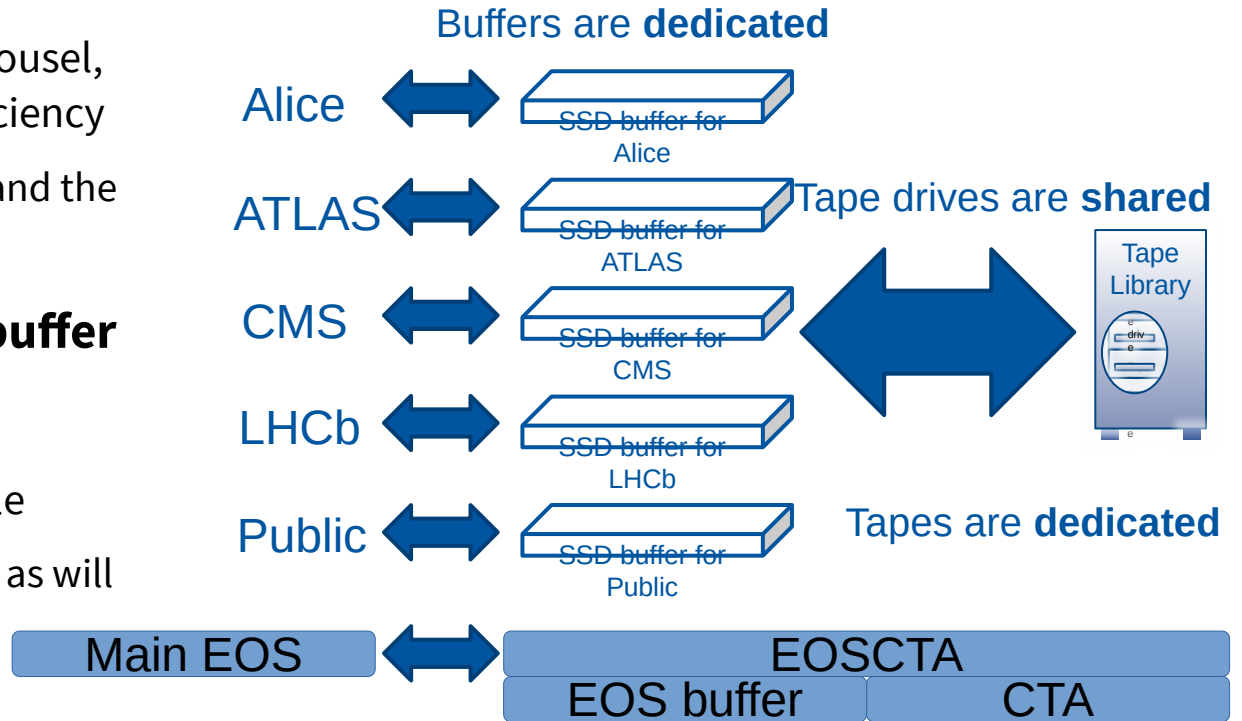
ousel,
ciency

nd the

uffer

e
as will

Buffers are **dedicated**

Alice
SSD buffer for Alice

ATLAS
SSD buffer for ATLAS

CMS
SSD buffer for CMS

LHCb
SSD buffer for LHCb

Public
SSD buffer for Public

Tape drives are **shared**

Tape Library

driv
e

Tapes are **dedicated**

Main EOS

EOSCTA

EOS buffer

CTA